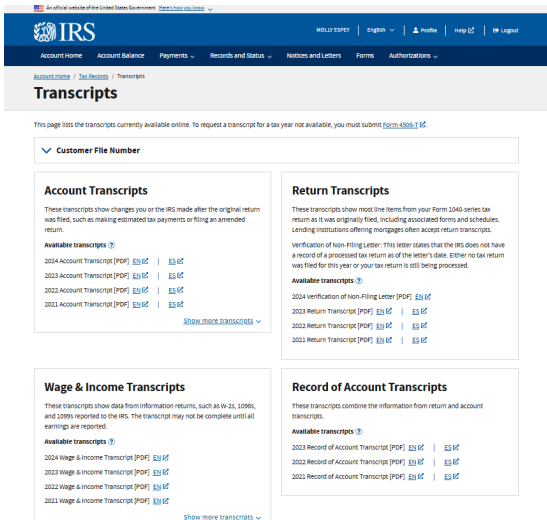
An official website of the United States Government Here's how you know

IRS

MOLLY ESPEY | English | Profile | Help | Logout

Account Home | Account Balance | Payments | Records and Status | Notices and Letters | Forms | Authorizations

Account Home / Tax Records / Transcripts

Transcripts

This page lists the transcripts currently available online. To request a transcript for a tax year not available, you must submit Form 4506-T.

Customer File Number

Account Transcripts

These transcripts show changes you or the IRS made after the original return was filed, such as making estimated tax payments or filing an amended return.

Available transcripts

2024 Account Transcript [PDF] EN | ES
2023 Account Transcript [PDF] EN | ES
2022 Account Transcript [PDF] EN | ES
2021 Account Transcript [PDF] EN | ES

Show more transcripts

Return Transcripts

These transcripts show most line items from your Form 1040-series tax return as it was originally filed, including associated forms and schedules. Lending institutions offering mortgages often accept return transcripts.

Verification of Non-Filing Letter: This letter states that the IRS does not have a record of a processed tax return as of the letter's date. Either no tax return was filed for this year or your tax return is still being processed.

Available transcripts

2024 Verification of Non-Filing Letter [PDF] EN
2023 Return Transcript [PDF] EN | ES
2022 Return Transcript [PDF] EN | ES
2021 Return Transcript [PDF] EN | ES

Wage & Income Transcripts

These transcripts show data from information returns, such as W-2s, 1098s, and 1099s reported to the IRS. The transcript may not be complete until all earnings are reported.

Available transcripts

2024 Wage & Income Transcript [PDF] EN
2023 Wage & Income Transcript [PDF] EN
2022 Wage & Income Transcript [PDF] EN
2021 Wage & Income Transcript [PDF] EN

Show more transcripts

Record of Account Transcripts

These transcripts combine the information from return and account transcripts.

Available transcripts

2023 Record of Account Transcript [PDF] EN | ES
2022 Record of Account Transcript [PDF] EN | ES
2021 Record of Account Transcript [PDF] EN | ES